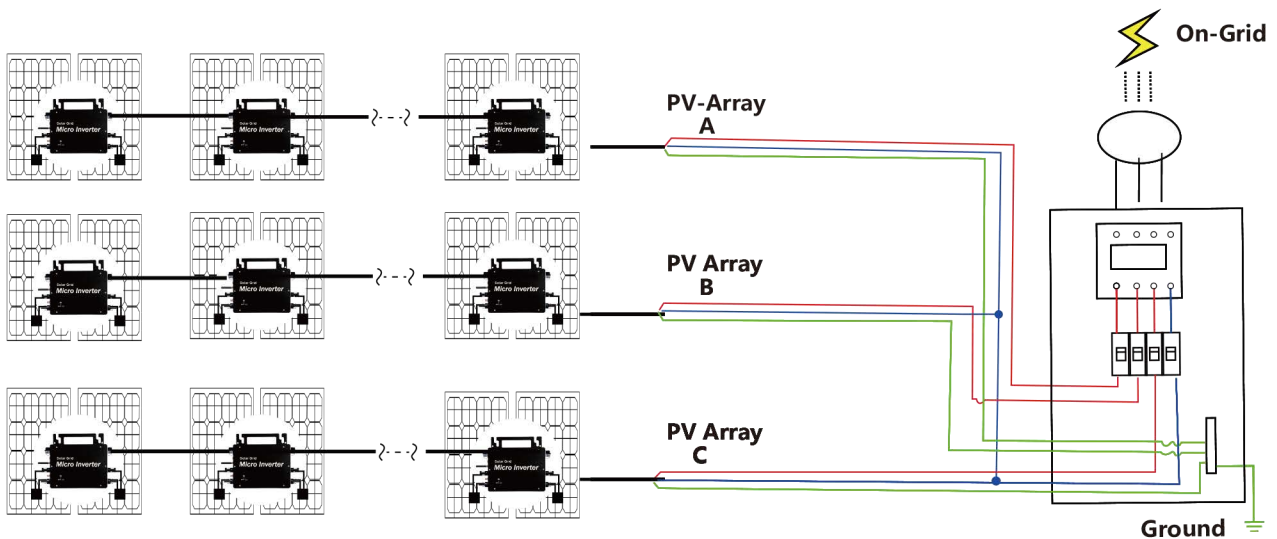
On-Grid

Solar Grid
Micro Inverter

Solar Grid
Micro Inverter

Solar Grid
Micro Inverter

PV-Array
A

Solar Grid
Micro Inverter

Solar Grid
Micro Inverter

Solar Grid
Micro Inverter

PV Array
B

Solar Grid
Micro Inverter

Solar Grid
Micro Inverter

Solar Grid
Micro Inverter

PV Array
C

Ground